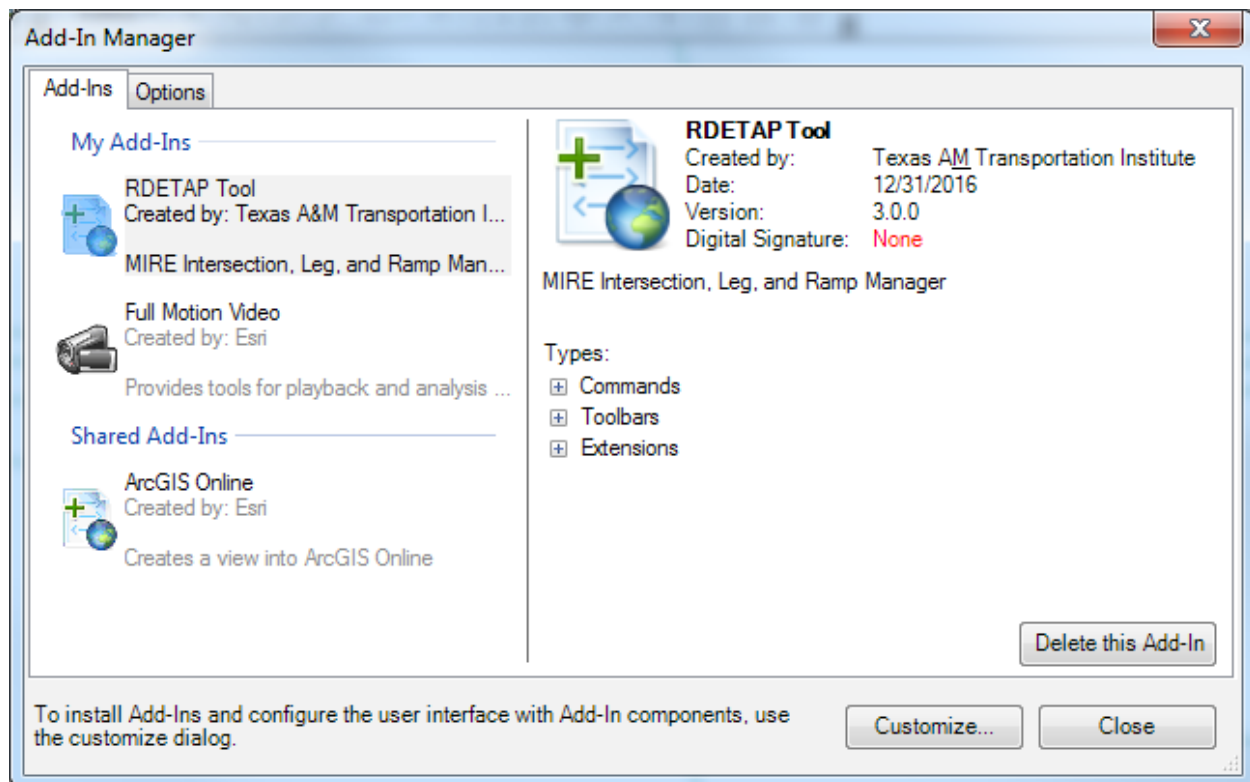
Add-In Manager

Add-Ins | Options

My Add-Ins

RDETAP Tool
Created by: Texas A&M Transportation I...

MIRE Intersection, Leg, and Ramp Man...

Full Motion Video
Created by: Esri

Provides tools for playback and analysis ...

Shared Add-Ins

ArcGIS Online
Created by: Esri

Creates a view into ArcGIS Online

RDETAP Tool
Created by: Texas AM Transportation Institute
Date: 12/31/2016
Version: 3.0.0
Digital Signature: None

MIRE Intersection, Leg, and Ramp Manager

Types:
⊞ Commands
⊞ Toolbars
⊞ Extensions

Delete this Add-In

To install Add-Ins and configure the user interface with Add-In components, use the customize dialog.

Customize...

Close